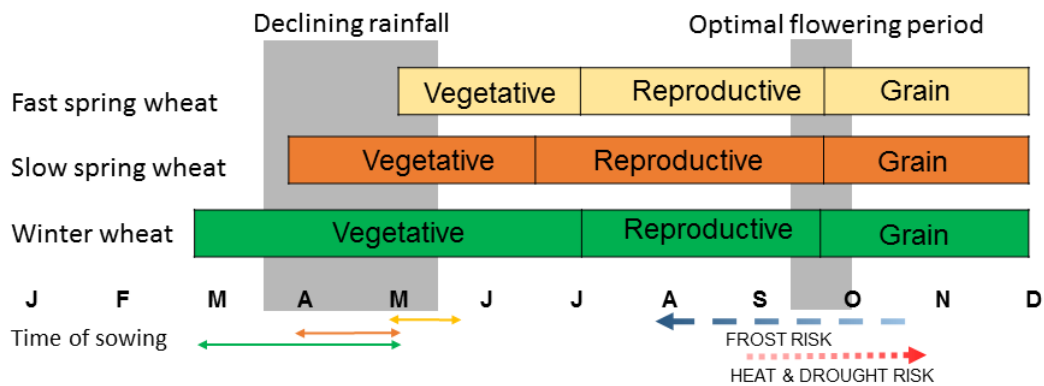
Declining rainfall

Optimal flowering period

Fast spring wheat

Vegetative

Reproductive

Grain

Slow spring wheat

Vegetative

Reproductive

Grain

Winter wheat

Vegetative

Reproductive

Grain

J F M A M J J A S O N D

Time of sowing

FROST RISK

HEAT & DROUGHT RISK